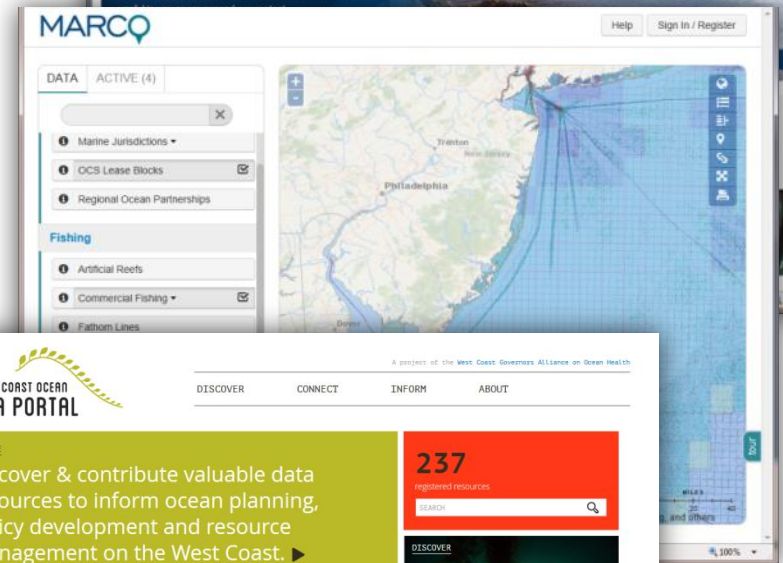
MARCO

Help Sign In / Register

DATA ACTIVE (4)

Marine Jurisdictions ▾

OCS Lease Blocks

Regional Ocean Partnerships

Fishing

Artificial Reefs

Commercial Fishing ▾

Fathom Lines

Trenton

New Jersey

Philadelphia

Dover

tour

MILES

20 40

g, and others

100%

COAST OCEAN

A PORTAL

A project of the West Coast Governors Alliance on Ocean Health

DISCOVER CONNECT INFORM ABOUT

cover & contribute valuable data ources to inform ocean planning, icy development and resource nagement on the West Coast. ▶

237

registered resources

SEARCH

DISCOVER